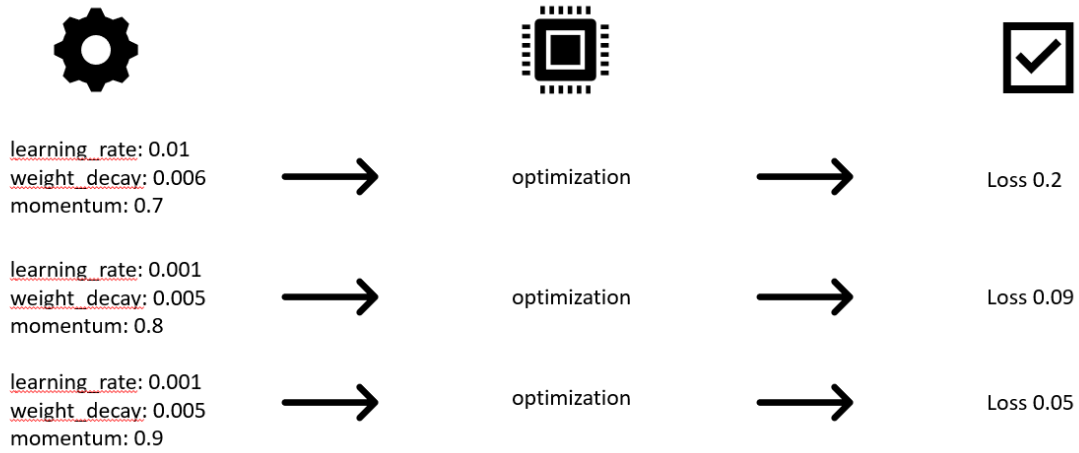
learning_rate: 0.01
weight_decay: 0.006
momentum: 0.7

optimization

Loss 0.2

learning_rate: 0.001
weight_decay: 0.005
momentum: 0.8

optimization

Loss 0.09

learning_rate: 0.001
weight_decay: 0.005
momentum: 0.9

optimization

Loss 0.05